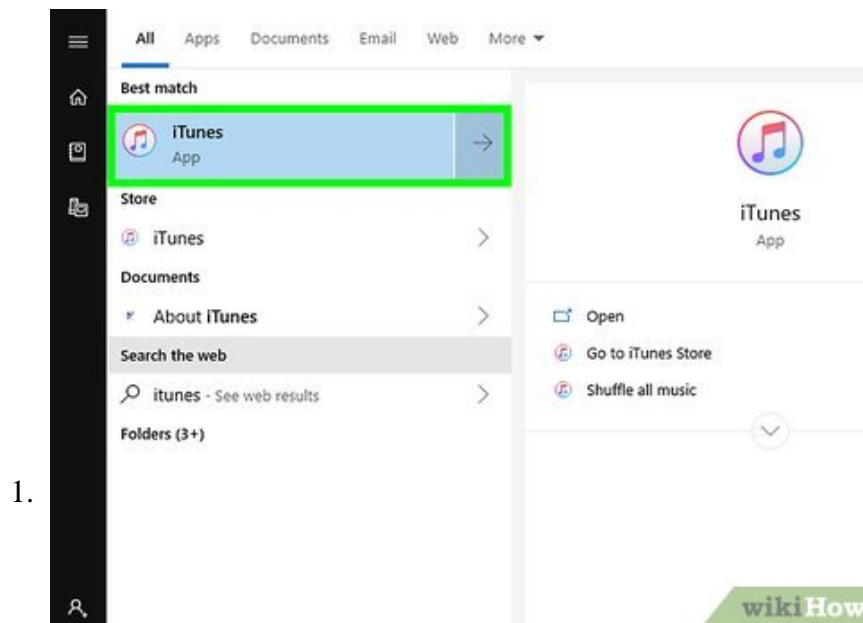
1.

All Apps Documents Email Web More

Best match

iTunes
App

Store

iTunes

Documents

About iTunes

Search the web

itunes - See web results

Folders (3+)

iTunes
App

Open

Go to iTunes Store

Shuffle all music

wikiHow